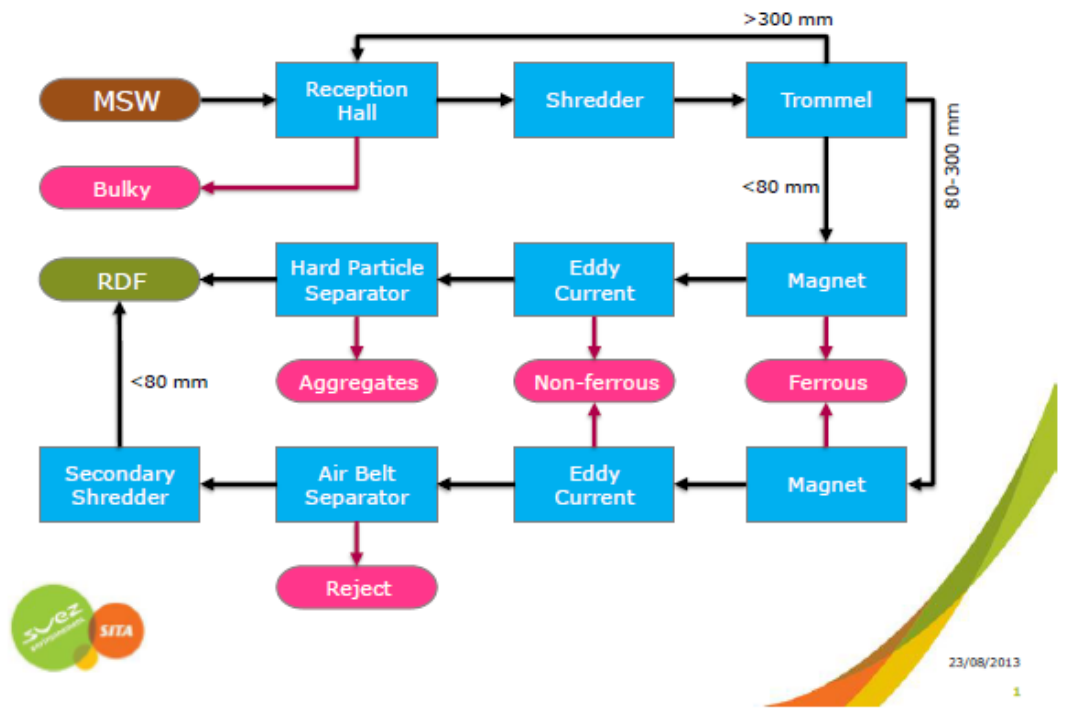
>300 mm

MSW

Reception Hall

Shredder

Trommel

80-300 mm

Bulky

<80 mm

RDF

Hard Particle Separator

Eddy Current

Magnet

<80 mm

Aggregates

Non-ferrous

Ferrous

Secondary Shredder

Air Belt Separator

Eddy Current

Magnet

Reject

suez environnement

SITA

23/08/2013

1